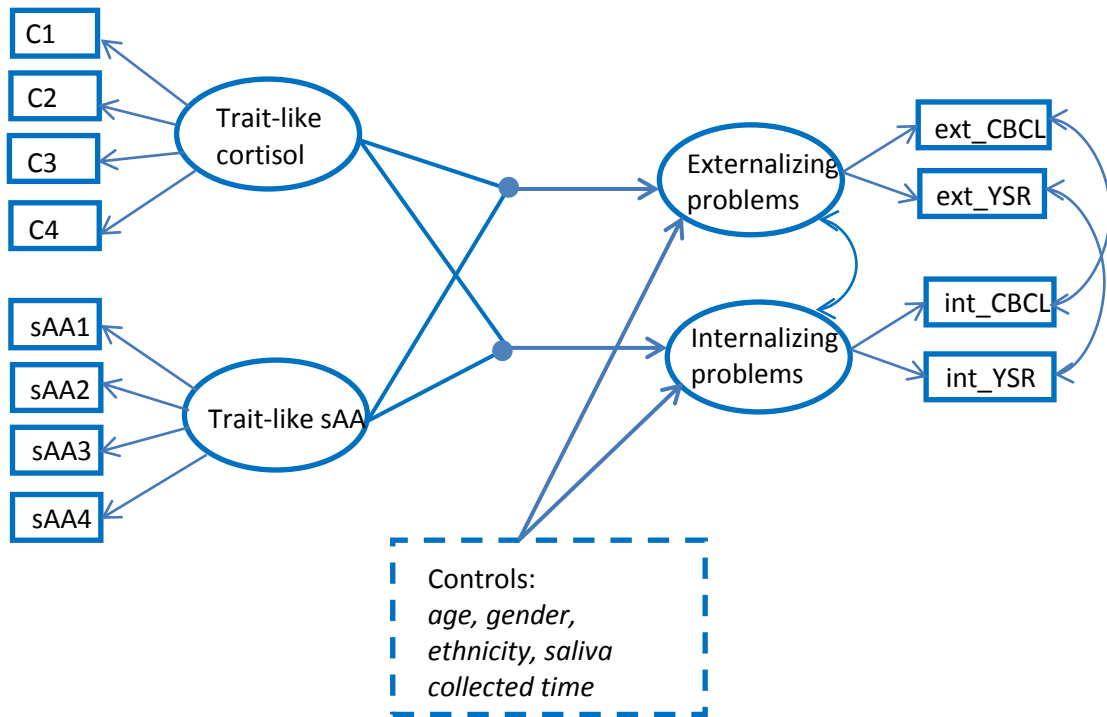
C1
C2
C3
C4

Trait-like cortisol

sAA1
sAA2
sAA3
sAA4

Trait-like sAA

Externalizing problems

Internalizing problems

ext_CBCL
ext_YSR
int_CBCL
int_YSR

Controls:
*age, gender, ethnicity, saliva collected time*